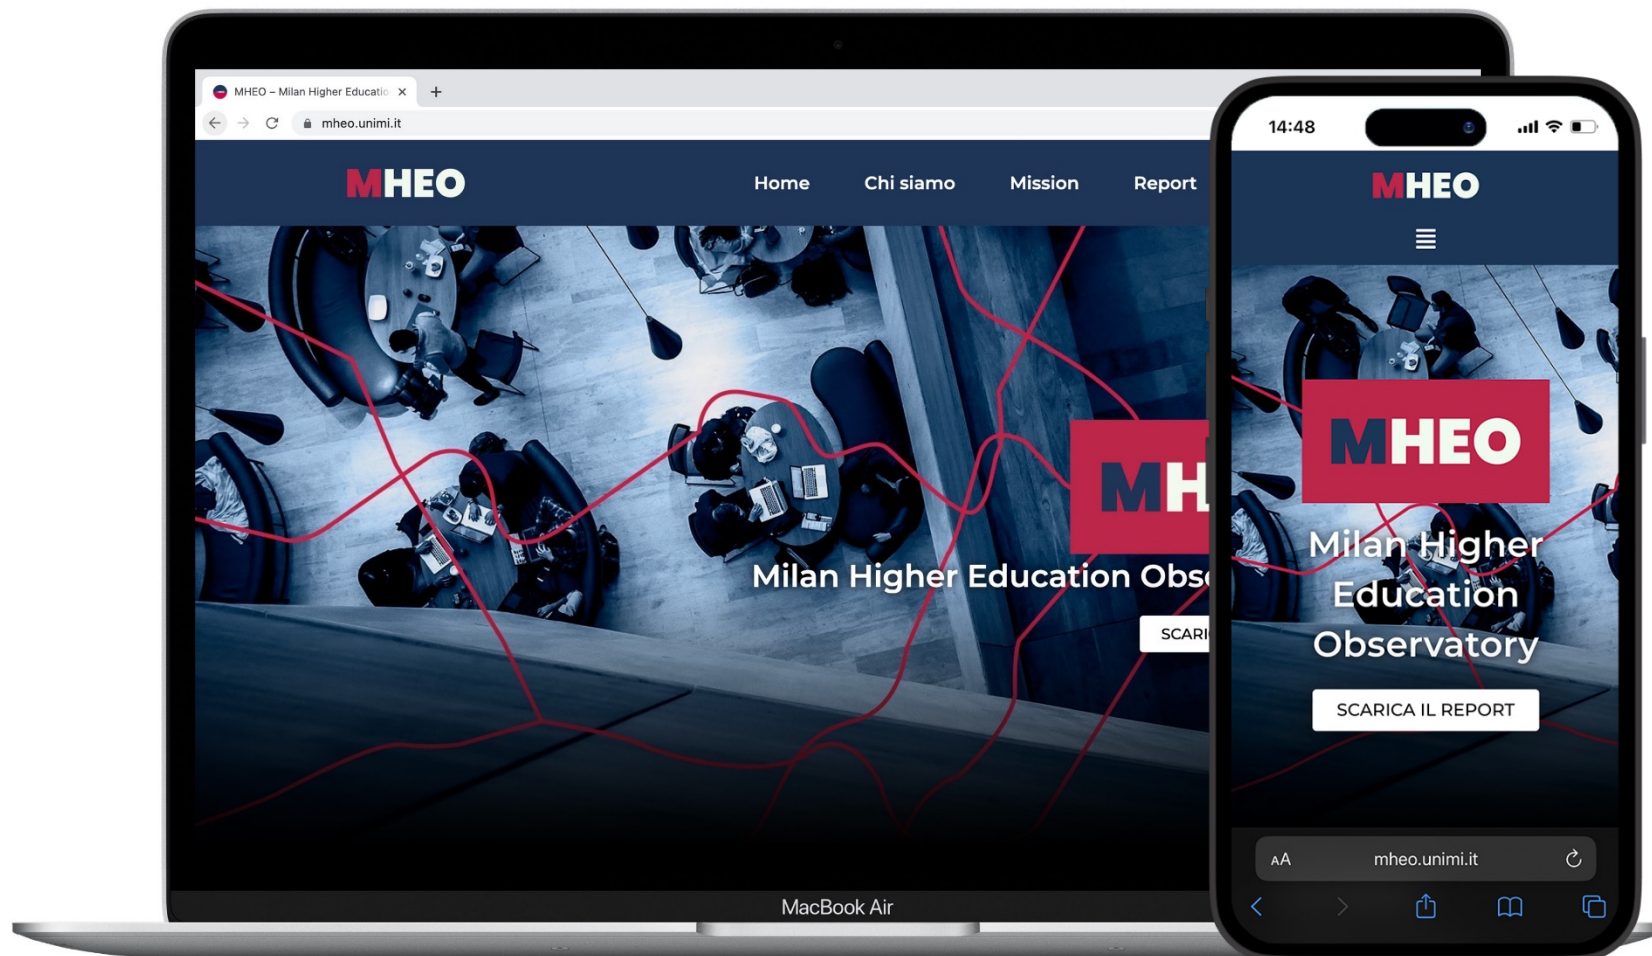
MHEO – Milan Higher Educatio
mheo.unimi.it

MHEO
Home Chi siamo Mission Report

MH
Milan Higher Education Obs
SCARI

MacBook Air

14:48

MHEO

MHEO
Milan Higher Education Observatory
SCARICA IL REPORT

AA mheo.unimi.it